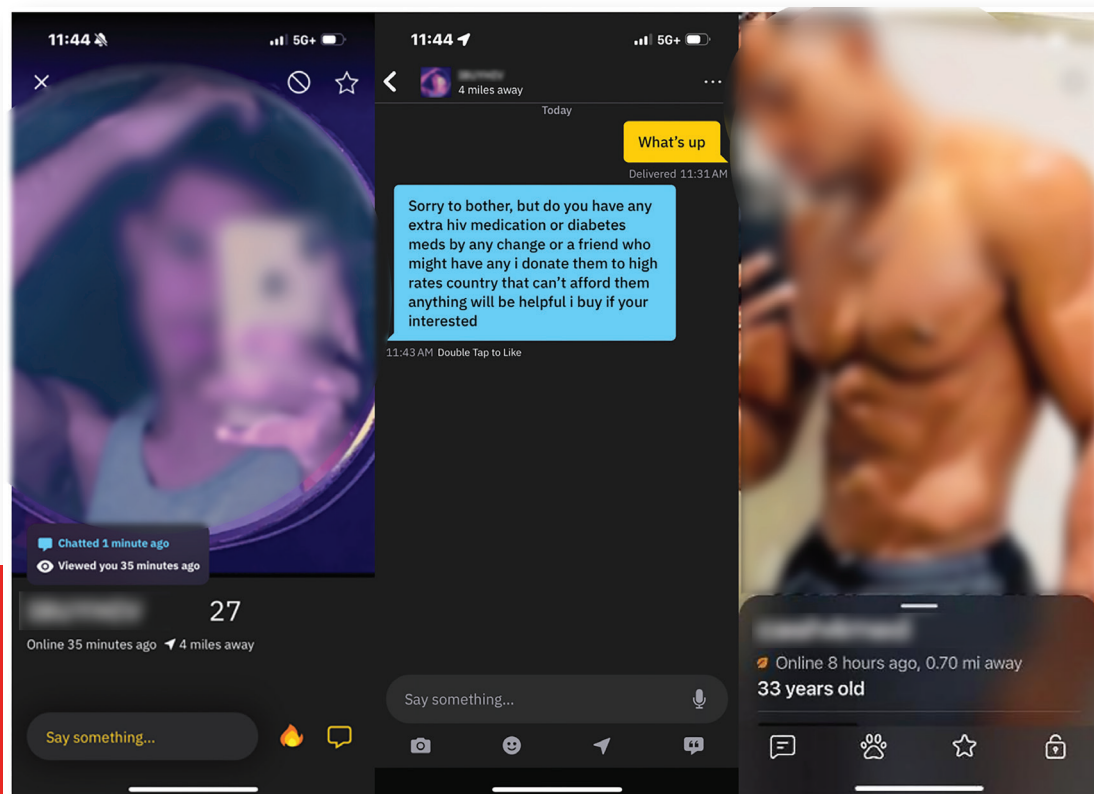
11:44 5G+

Chatted 1 minute ago
Viewed you 35 minutes ago

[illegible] 27

Online 35 minutes ago 4 miles away

Say something...

11:44 5G+

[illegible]
4 miles away

Today

What's up

Delivered 11:31 AM

Sorry to bother, but do you have any extra hiv medication or diabetes meds by any change or a friend who might have any i donate them to high rates country that can't afford them anything will be helpful i buy if your interested

11:43 AM Double Tap to Like

Say something...

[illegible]

Online 8 hours ago, 0.70 mi away
33 years old